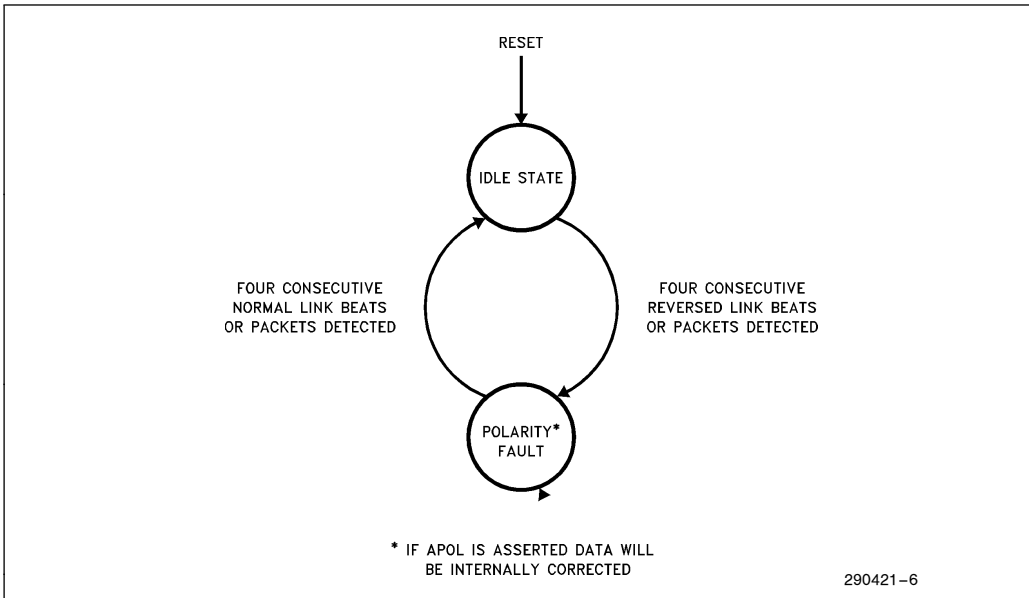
RESET

IDLE STATE

FOUR CONSECUTIVE NORMAL LINK BEATS OR PACKETS DETECTED

FOUR CONSECUTIVE REVERSED LINK BEATS OR PACKETS DETECTED

POLARITY* FAULT

* IF APOL IS ASSERTED DATA WILL BE INTERNALLY CORRECTED

290421–6